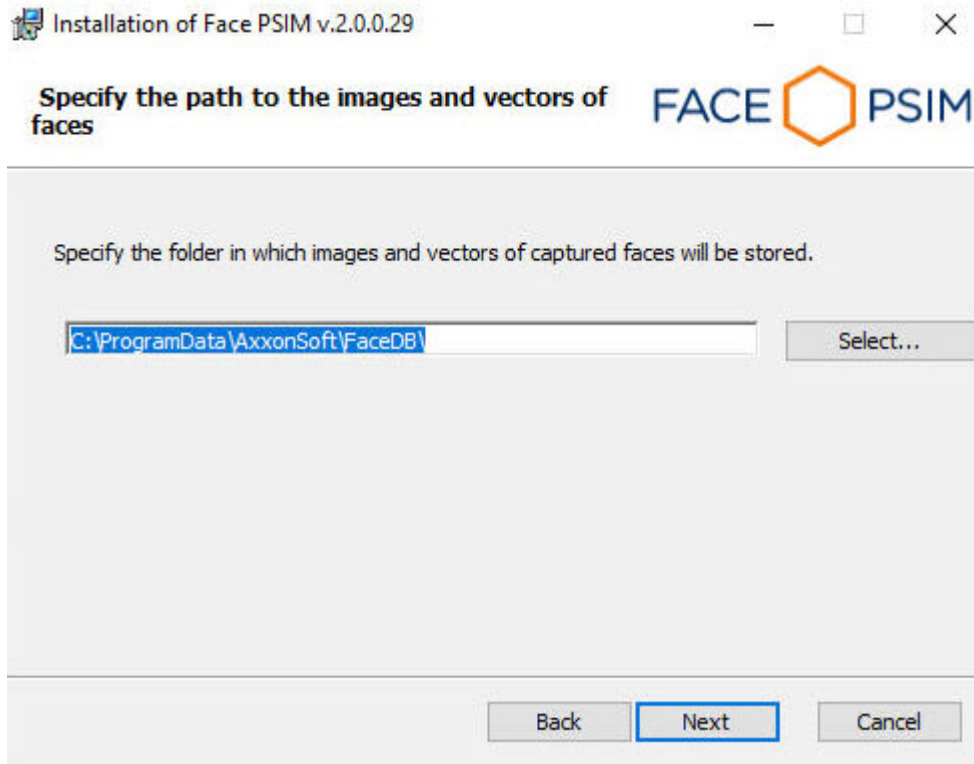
Installation of Face PSIM v.2.0.0.29

Specify the path to the images and vectors of faces

FACE PSIM

Specify the folder in which images and vectors of captured faces will be stored.

C:\ProgramData\AxxonSoft\FaceDB\

Select...

Back

Next

Cancel